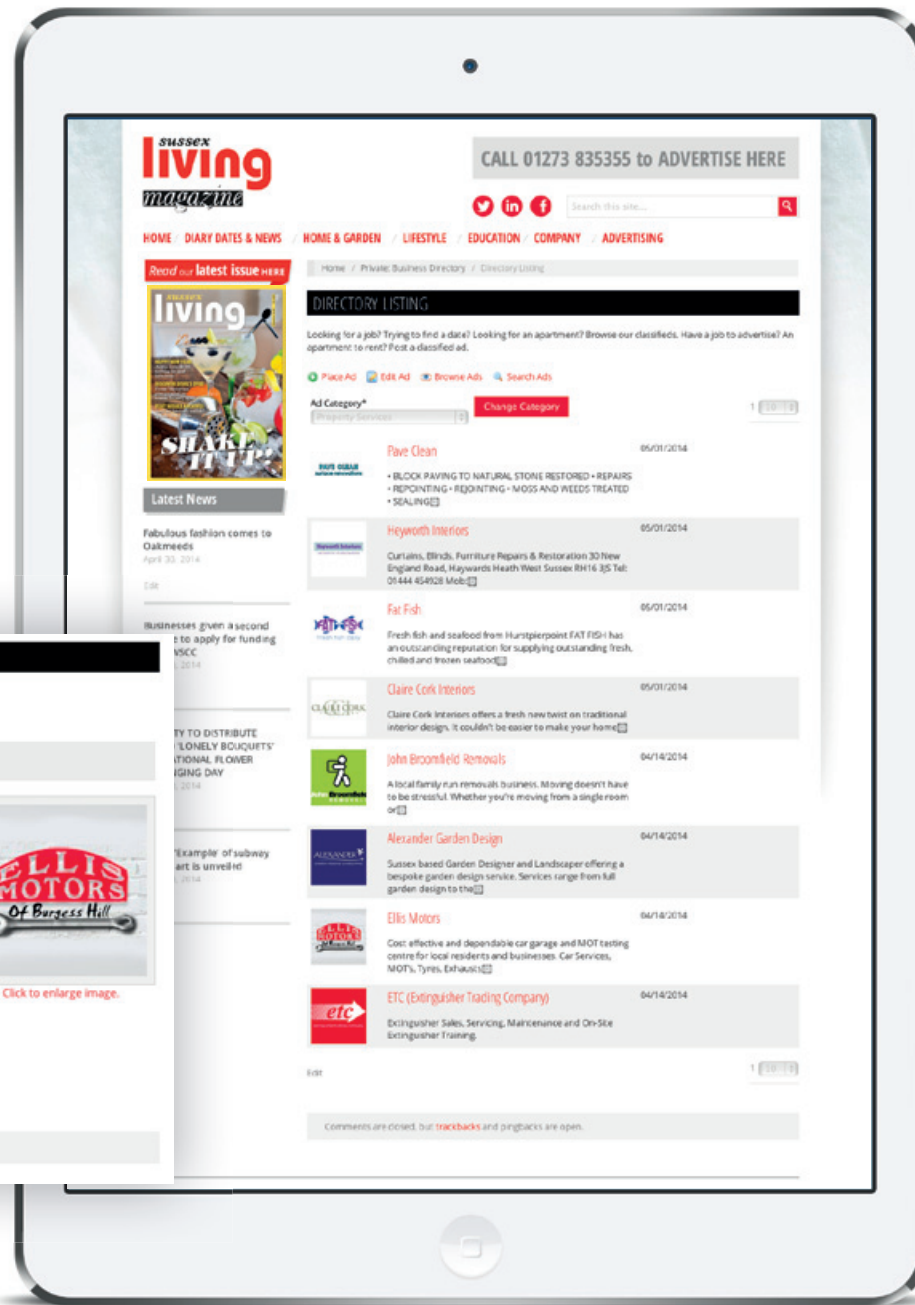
sussex living magazine

CALL 01273 835355 to ADVERTISE HERE

Search this site...

HOME / DIARY DATES & NEWS / HOME & GARDEN / LIFESTYLE / EDUCATION / COMPANY / ADVERTISING

Read our latest issue HERE

living

SHAKE IT UP!

Latest News

Fabulous fashion comes to Oakmeeds
April 30, 2014

Edit

Businesses given a second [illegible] to apply for funding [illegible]WSCC
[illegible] 2014

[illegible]TY TO DISTRIBUTE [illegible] 'LONELY BOUQUETS' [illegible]TIONAL FLOWER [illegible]GING DAY
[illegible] 2014

'Example' of subway art is unveiled
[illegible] 2014

Home / Private Business Directory / Directory Listing

DIRECTORY LISTING

Looking for a job? Trying to find a date? Looking for an apartment? Browse our classifieds. Have a job to advertise? An apartment to rent? Post a classified ad.

Place Ad   Edit Ad   Browse Ads   Search Ads

Ad Category*
Property Services

Change Category

1 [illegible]

Pave Clean — 05/01/2014
• BLOCK PAVING TO NATURAL STONE RESTORED • REPAIRS • REPOINTING • REJOINTING • MOSS AND WEEDS TREATED • SEALING

Heyworth Interiors — 05/01/2014
Curtains, Blinds, Furniture Repairs & Restoration 30 New England Road, Haywards Heath West Sussex RH16 3JS Tel: 01444 454928 Mob:

Fat Fish — 05/01/2014
Fresh fish and seafood from Hurstpierpoint FAT FISH has an outstanding reputation for supplying outstanding fresh, chilled and frozen seafood

Claire Cork Interiors — 05/01/2014
Claire Cork Interiors offers a fresh new twist on traditional interior design. It couldn't be easier to make your home

John Broomfield Removals — 04/14/2014
A local family run removals business. Moving doesn't have to be stressful. Whether you're moving from a single room or

Alexander Garden Design — 04/14/2014
Sussex based Garden Designer and Landscaper offering a bespoke garden design service. Services range from full garden design to the

Ellis Motors — 04/14/2014
Cost effective and dependable car garage and MOT testing centre for local residents and businesses. Car Services, MOT's, Tyres, Exhausts

ETC (Extinguisher Trading Company) — 04/14/2014
Extinguisher Sales, Servicing, Maintenance and On-Site Extinguisher Training.

Edit

1 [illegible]

Comments are closed, but trackbacks and pingbacks are open.

ELLIS MOTORS Of Burgess Hill

Click to enlarge image.